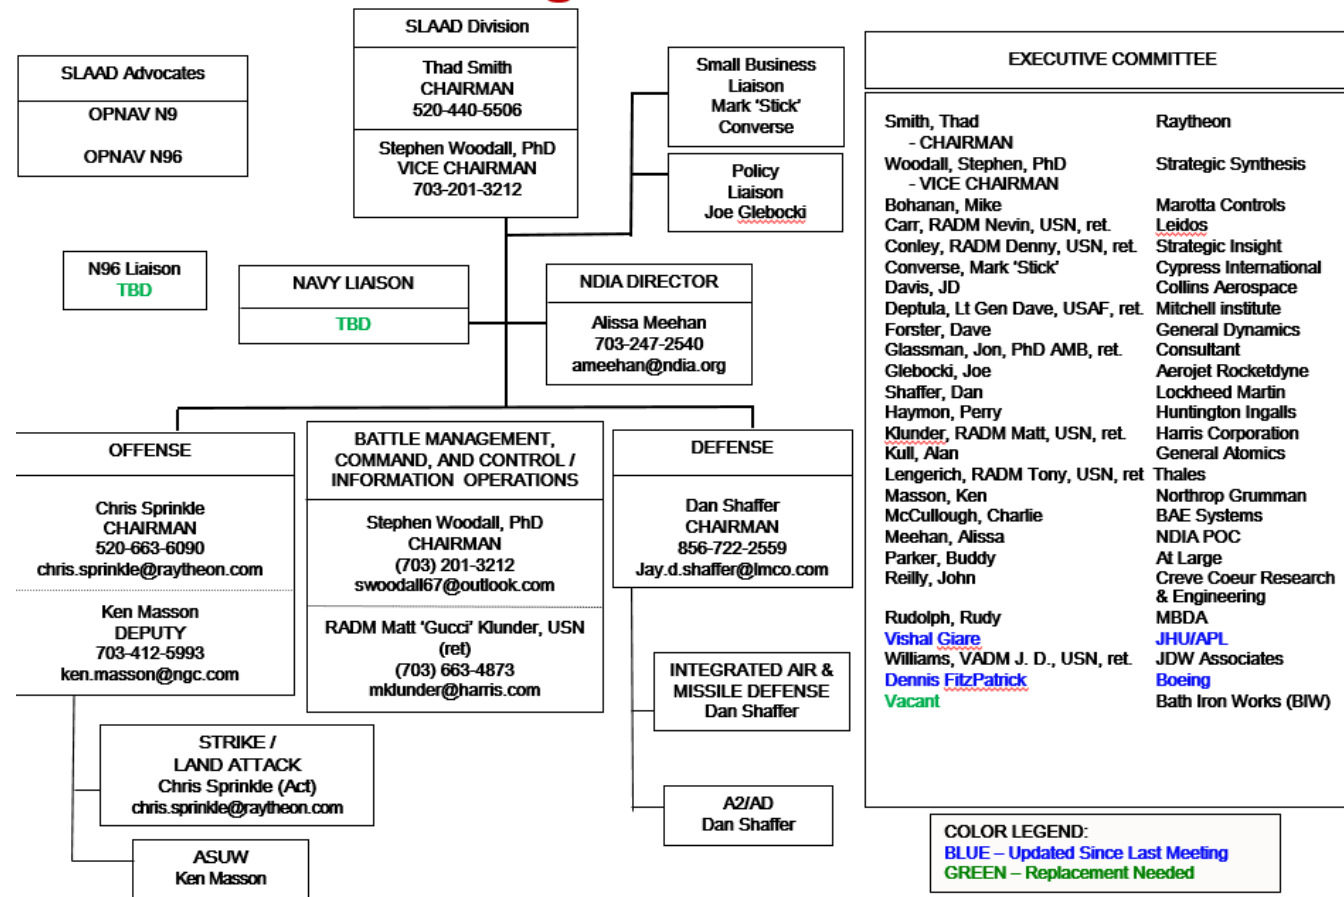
SLAAD Division

Thad Smith
CHAIRMAN
520-440-5506

Stephen Woodall, PhD
VICE CHAIRMAN
703-201-3212

SLAAD Advocates

OPNAV N9

OPNAV N96

Small Business Liaison
Mark 'Stick' Converse

Policy Liaison
Joe Glebocki

N96 Liaison
TBD

NAVY LIAISON

TBD

NDIA DIRECTOR

Alissa Meehan
703-247-2540
ameehan@ndia.org

EXECUTIVE COMMITTEE

| | |
|---|---|
| Smith, Thad - CHAIRMAN | Raytheon |
| Woodall, Stephen, PhD - VICE CHAIRMAN | Strategic Synthesis |
| Bohanan, Mike | Marotta Controls |
| Carr, RADM Nevin, USN, ret. | Leidos |
| Conley, RADM Denny, USN, ret. | Strategic Insight |
| Converse, Mark 'Stick' | Cypress International |
| Davis, JD | Collins Aerospace |
| Deptula, Lt Gen Dave, USAF, ret. | Mitchell institute |
| Forster, Dave | General Dynamics |
| Glassman, Jon, PhD AMB, ret. | Consultant |
| Glebocki, Joe | Aerojet Rocketdyne |
| Shaffer, Dan | Lockheed Martin |
| Haymon, Perry | Huntington Ingalls |
| Klunder, RADM Matt, USN, ret. | Harris Corporation |
| Kull, Alan | General Atomics |
| Lengerich, RADM Tony, USN, ret | Thales |
| Masson, Ken | Northrop Grumman |
| McCullough, Charlie | BAE Systems |
| Meehan, Alissa | NDIA POC |
| Parker, Buddy | At Large |
| Reilly, John | Creve Coeur Research & Engineering |
| Rudolph, Rudy | MBDA |
| Vishal Giare | JHU/APL |
| Williams, VADM J. D., USN, ret. | JDW Associates |
| Dennis FitzPatrick | Boeing |
| Vacant | Bath Iron Works (BIW) |

OFFENSE

Chris Sprinkle
CHAIRMAN
520-663-6090
chris.sprinkle@raytheon.com

Ken Masson
DEPUTY
703-412-5993
ken.masson@ngc.com

BATTLE MANAGEMENT, COMMAND, AND CONTROL / INFORMATION OPERATIONS

Stephen Woodall, PhD
CHAIRMAN
(703) 201-3212
swoodall67@outlook.com

RADM Matt 'Gucci' Klunder, USN (ret)
(703) 663-4873
mklunder@harris.com

DEFENSE

Dan Shaffer
CHAIRMAN
856-722-2559
Jay.d.shaffer@lmco.com

INTEGRATED AIR & MISSILE DEFENSE
Dan Shaffer

A2/AD
Dan Shaffer

STRIKE / LAND ATTACK
Chris Sprinkle (Act)
chris.sprinkle@raytheon.com

ASUW
Ken Masson

COLOR LEGEND:
BLUE – Updated Since Last Meeting
GREEN – Replacement Needed